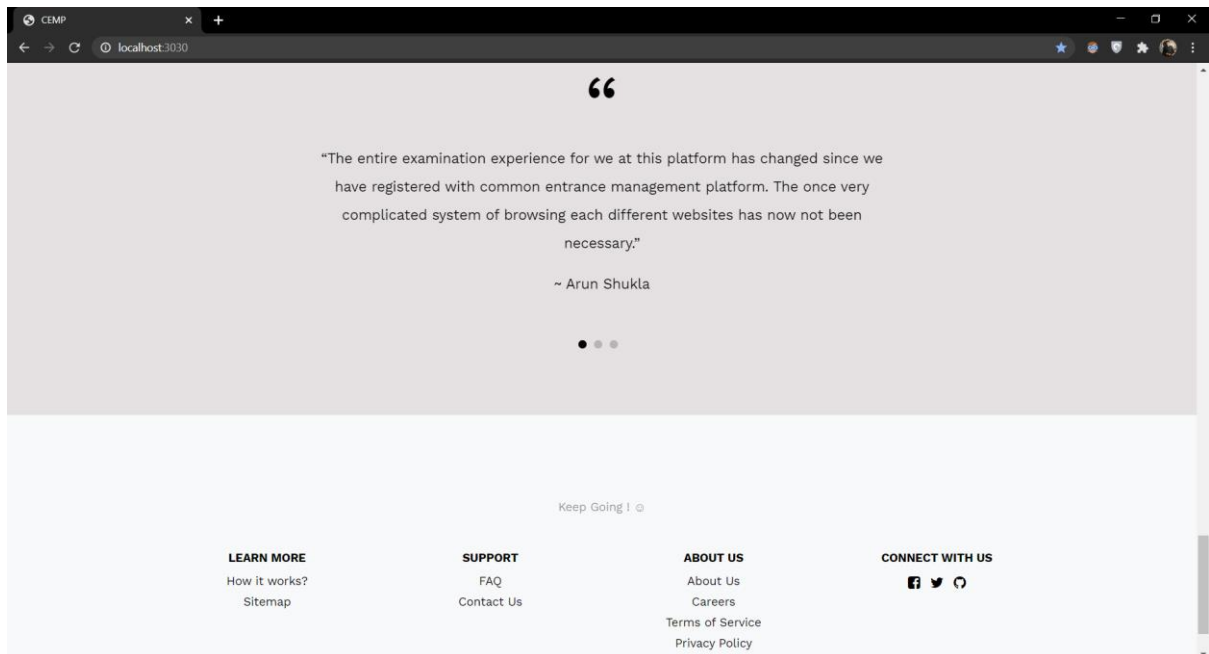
CEMP

localhost:3030

“

“The entire examination experience for we at this platform has changed since we have registered with common entrance management platform. The once very complicated system of browsing each different websites has now not been necessary.”

~ Arun Shukla

Keep Going ! ☺

LEARN MORE
How it works?
Sitemap

SUPPORT
FAQ
Contact Us

ABOUT US
About Us
Careers
Terms of Service
Privacy Policy

CONNECT WITH US